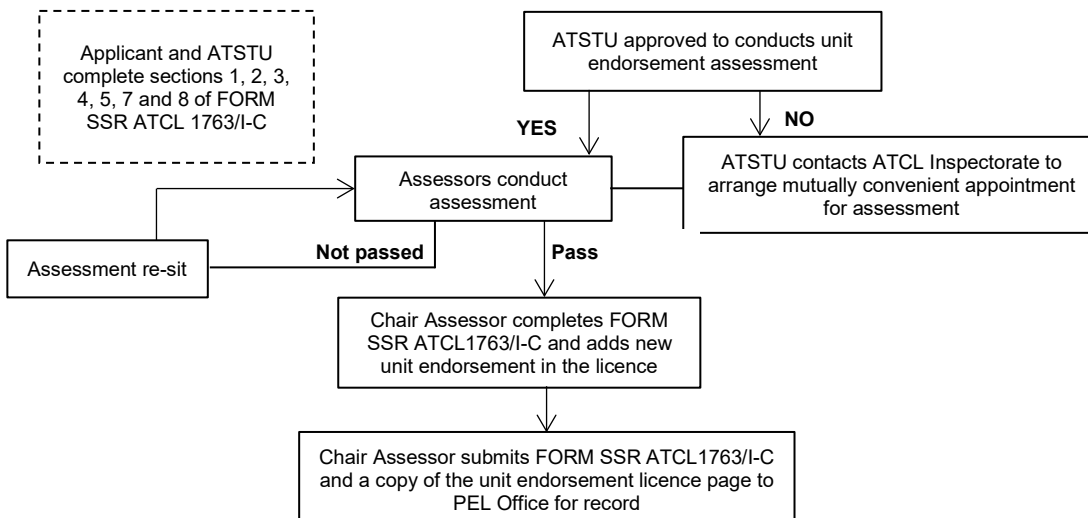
Applicant and ATSTU complete sections 1, 2, 3, 4, 5, 7 and 8 of FORM SSR ATCL 1763/I-C

ATSTU approved to conducts unit endorsement assessment

YES

NO

ATSTU contacts ATCL Inspectorate to arrange mutually convenient appointment for assessment

Assessors conduct assessment

Assessment re-sit

Not passed

Pass

Chair Assessor completes FORM SSR ATCL1763/I-C and adds new unit endorsement in the licence

Chair Assessor submits FORM SSR ATCL1763/I-C and a copy of the unit endorsement licence page to PEL Office for record